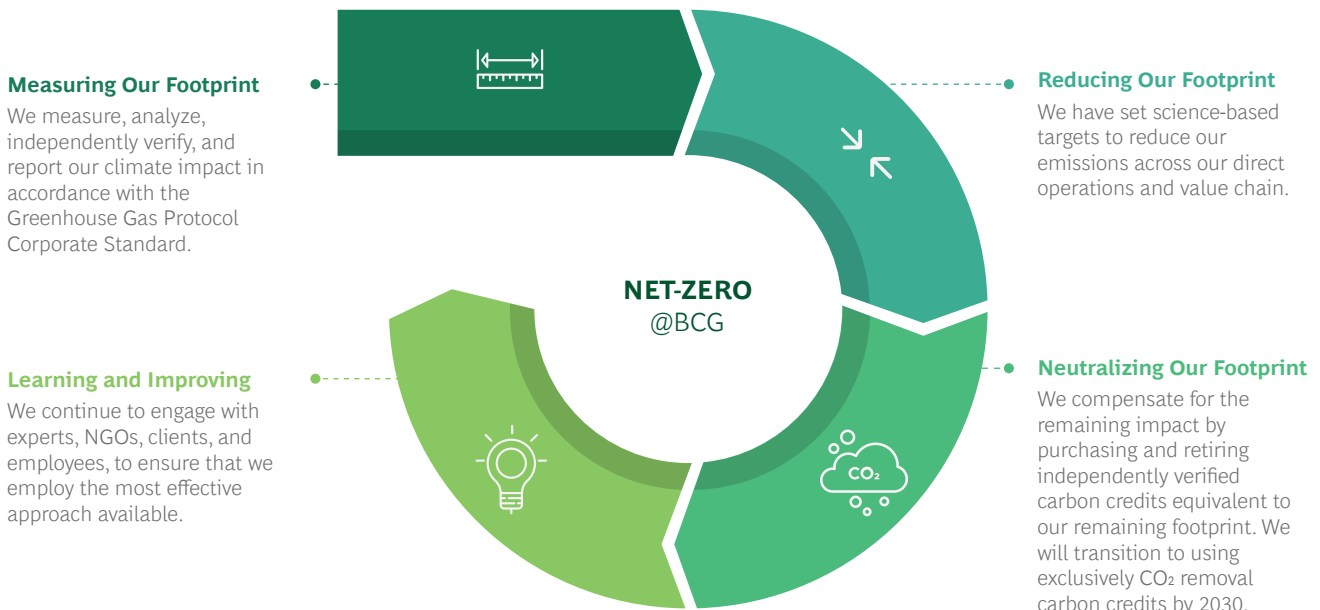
Measuring Our Footprint
We measure, analyze, independently verify, and report our climate impact in accordance with the Greenhouse Gas Protocol Corporate Standard.

Reducing Our Footprint
We have set science-based targets to reduce our emissions across our direct operations and value chain.

NET-ZERO
@BCG

Learning and Improving
We continue to engage with experts, NGOs, clients, and employees, to ensure that we employ the most effective approach available.

$CO_2$

Neutralizing Our Footprint
We compensate for the remaining impact by purchasing and retiring independently verified carbon credits equivalent to our remaining footprint. We will transition to using exclusively $CO_2$ removal carbon credits by 2030.